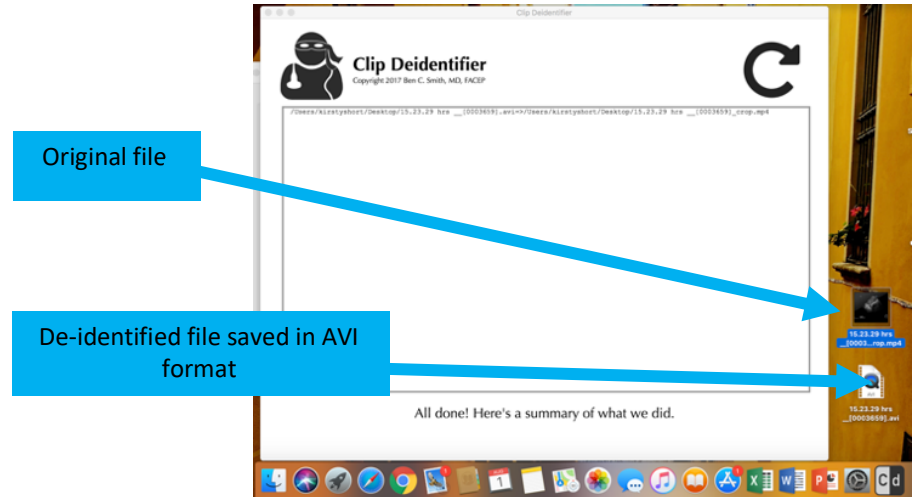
Clip Deidentifier

Clip Deidentifier
Copyright 2017 Ben C. Smith, MD, FACEP

/Users/kirstyshort/Desktop/15.23.29 hrs __[0003659].avi=>/Users/kirstyshort/Desktop/15.23.29 hrs __[0003659]_crop.mp4

Original file

De-identified file saved in AVI format

15.23.29 hrs __[0003...rop.mp4

15.23.29 hrs __[0003659].avi

All done! Here's a summary of what we did.